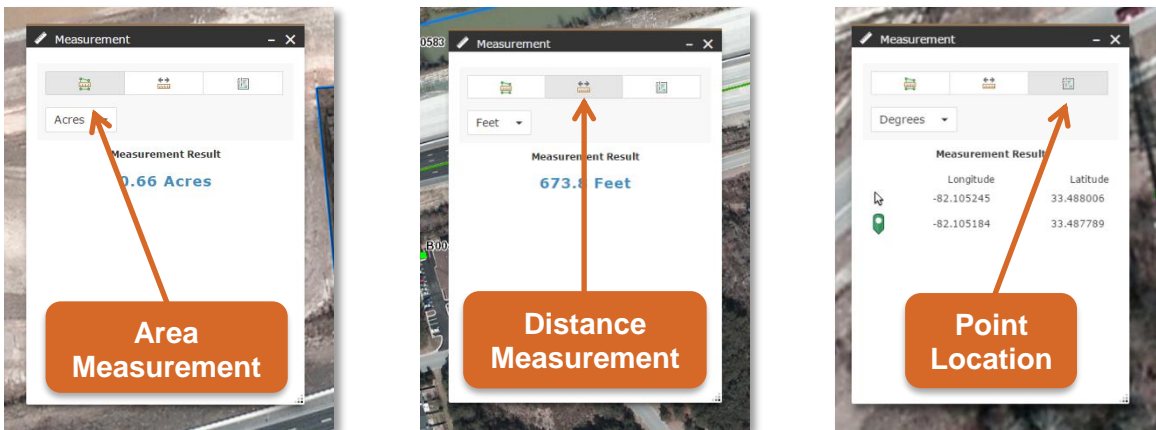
Measurement – ×

Acres

Measurement Result

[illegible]0.66 Acres

Area Measurement

0583

Measurement – ×

Feet

Measurement Result

673.8 Feet

B00

Distance Measurement

Measurement – ×

Degrees

Measurement Result

| | Longitude | Latitude |
|---|---|---|
| | -82.105245 | 33.488006 |
| | -82.105184 | 33.487789 |

Point Location